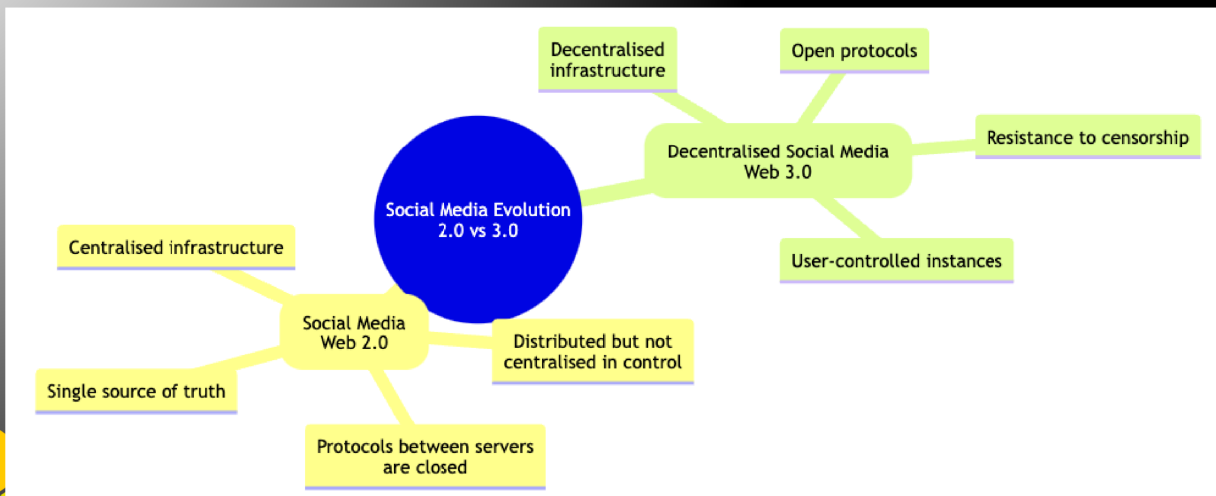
Social Media Evolution 2.0 vs 3.0

Decentralised Social Media Web 3.0

Decentralised infrastructure

Open protocols

Resistance to censorship

User-controlled instances

Social Media Web 2.0

Centralised infrastructure

Distributed but not centralised in control

Single source of truth

Protocols between servers are closed